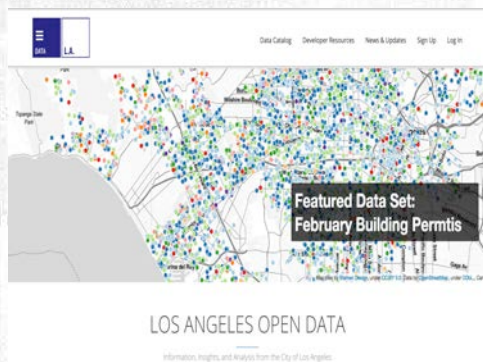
DATA L.A.

Data Catalog Developer Resources News & Updates Sign Up Log In

Topanga State Park

Featured Data Set:
February Building Permtis

LOS ANGELES OPEN DATA

Information, Insights, and Analysis from the City of Los Angeles